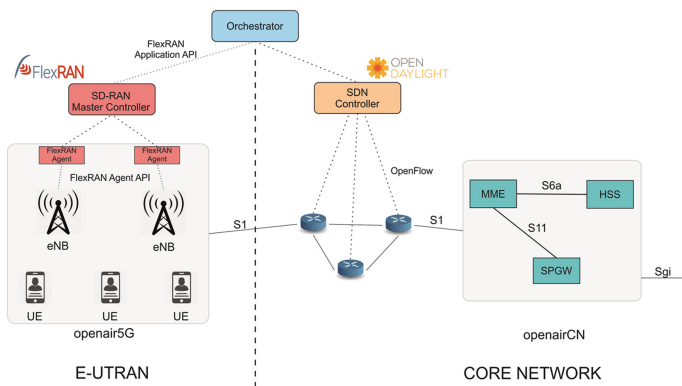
Orchestrator

FlexRAN Application API

FlexRAN

SD-RAN Master Controller

OPEN DAYLIGHT

SDN Controller

FlexRAN Agent

FlexRAN Agent

FlexRAN Agent API

OpenFlow

eNB

eNB

S1

S1

MME

S6a

HSS

S11

SPGW

Sgi

UE

UE

UE

openair5G

openairCN

E-UTRAN

CORE NETWORK